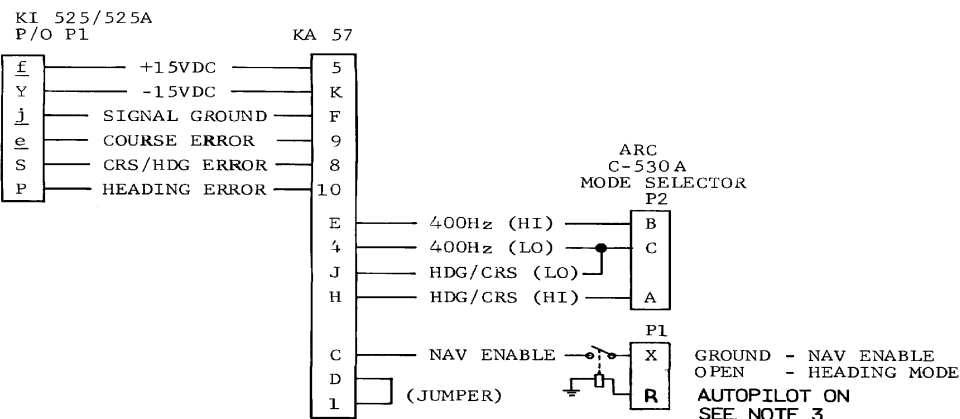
KI 525/525A
P/O P1

KA 57

| P/O P1 | Signal | KA 57 |
|---|---|---|
| f | +15VDC | 5 |
| Y | -15VDC | K |
| j | SIGNAL GROUND | F |
| e | COURSE ERROR | 9 |
| S | CRS/HDG ERROR | 8 |
| P | HEADING ERROR | 10 |

ARC
C-530A
MODE SELECTOR
P2

| KA 57 | Signal | P2 |
|---|---|---|
| E | 400Hz (HI) | B |
| 4 | 400Hz (LO) | C |
| J | HDG/CRS (LO) | |
| H | HDG/CRS (HI) | A |

P1

| KA 57 | Signal | P1 |
|---|---|---|
| C | NAV ENABLE | X |
| D | (JUMPER) | R |
| 1 | | |

GROUND - NAV ENABLE
OPEN - HEADING MODE
AUTOPILOT ON
SEE NOTE 3